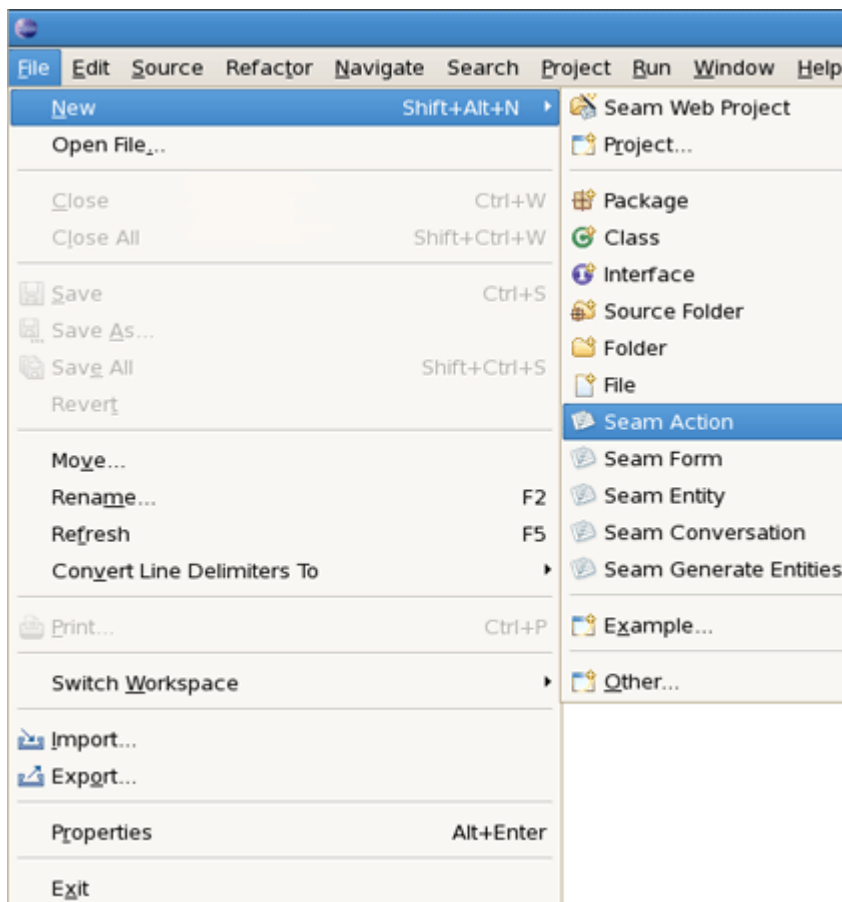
File Edit Source Refactor Navigate Search Project Run Window Help

New Shift+Alt+N
Open File...
Close Ctrl+W
Close All Shift+Ctrl+W
Save Ctrl+S
Save As...
Save All Shift+Ctrl+S
Revert
Move...
Rename... F2
Refresh F5
Convert Line Delimiters To
Print... Ctrl+P
Switch Workspace
Import...
Export...
Properties Alt+Enter
Exit

Seam Web Project
Project...
Package
Class
Interface
Source Folder
Folder
File
Seam Action
Seam Form
Seam Entity
Seam Conversation
Seam Generate Entities
Example...
Other...